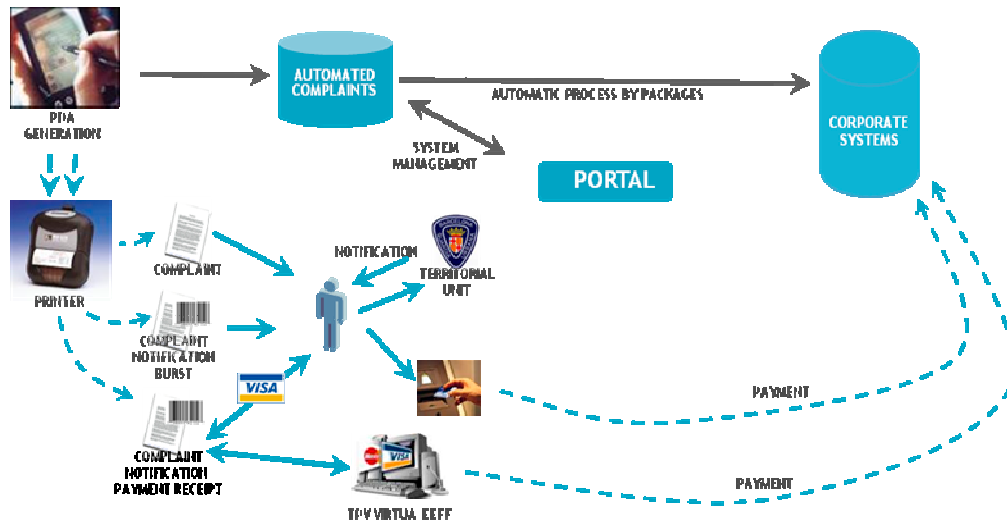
PDA GENERATION

AUTOMATED COMPLAINTS

AUTOMATIC PROCESS BY PACKAGES

CORPORATE SYSTEMS

SYSTEM MANAGEMENT

PORTAL

PRINTER

COMPLAINT

NOTIFICATION

TERRITORIAL UNIT

COMPLAINT NOTIFICATION BURST

VISA

PAYMENT

COMPLAINT NOTIFICATION PAYMENT RECEIPT

VISA

PAYMENT

TPV VIRTUA EEFF